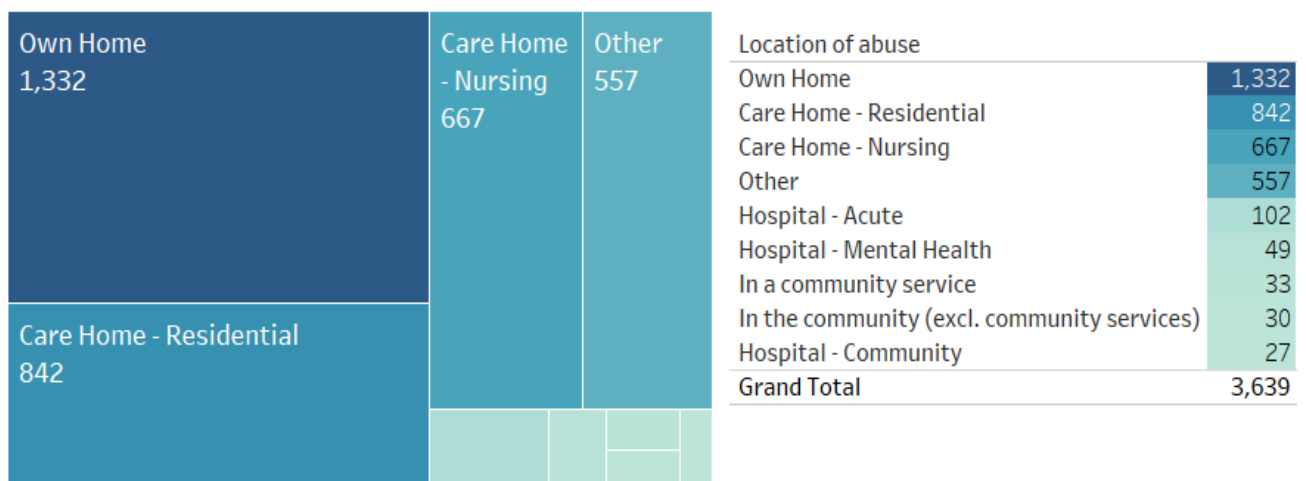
Own Home
1,332

Care Home - Nursing
667

Other
557

Care Home - Residential
842

| Location of abuse | |
|---|---|
| Own Home | 1,332 |
| Care Home - Residential | 842 |
| Care Home - Nursing | 667 |
| Other | 557 |
| Hospital - Acute | 102 |
| Hospital - Mental Health | 49 |
| In a community service | 33 |
| In the community (excl. community services) | 30 |
| Hospital - Community | 27 |
| Grand Total | 3,639 |